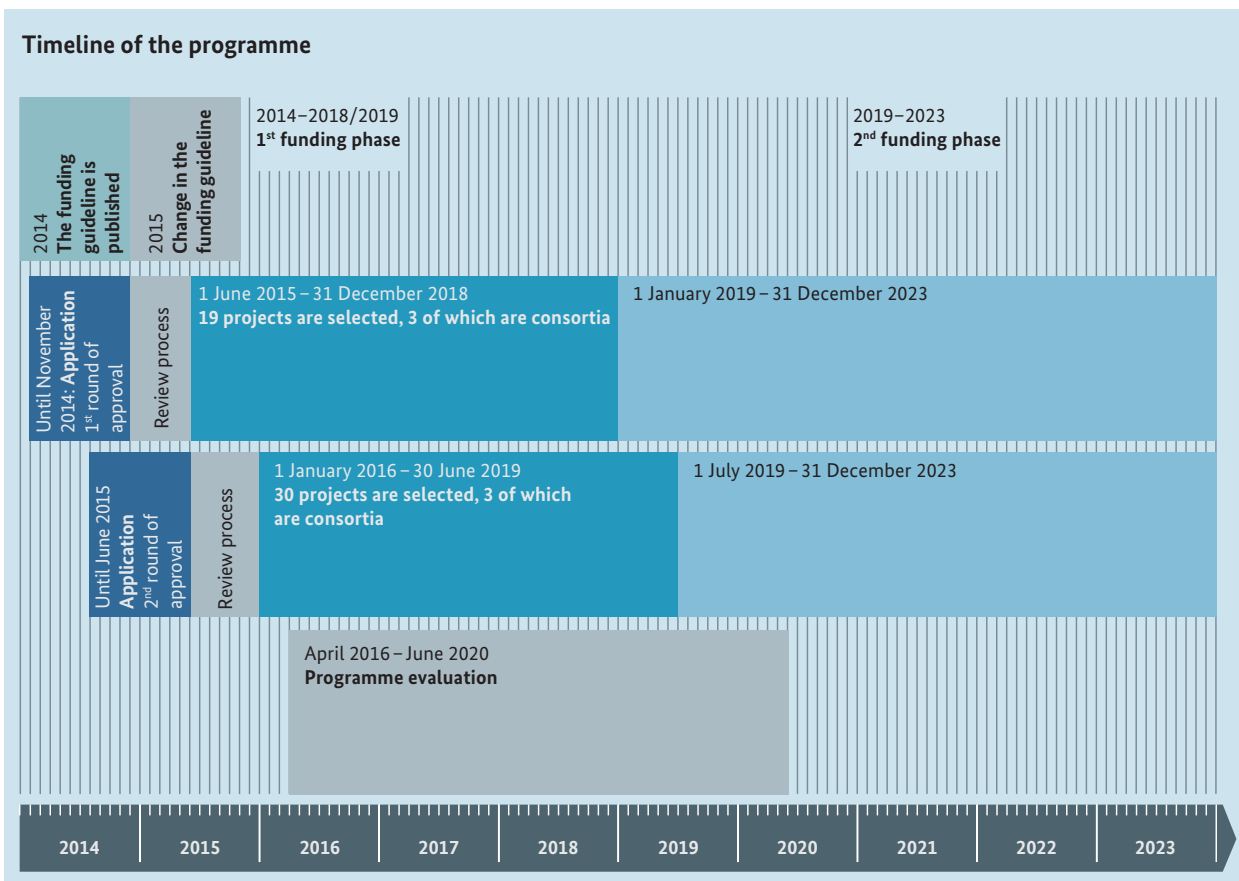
Timeline of the programme

2014
The funding guideline is published

2015
Change in the funding guideline

2014–2018/2019
$1^{st}$ funding phase

2019–2023
$2^{nd}$ funding phase

Until November 2014: Application
$1^{st}$ round of approval

Review process

1 June 2015 – 31 December 2018
19 projects are selected, 3 of which are consortia

1 January 2019 – 31 December 2023

Until June 2015
Application
$2^{nd}$ round of approval

Review process

1 January 2016 – 30 June 2019
30 projects are selected, 3 of which are consortia

1 July 2019 – 31 December 2023

April 2016 – June 2020
Programme evaluation

2014 2015 2016 2017 2018 2019 2020 2021 2022 2023